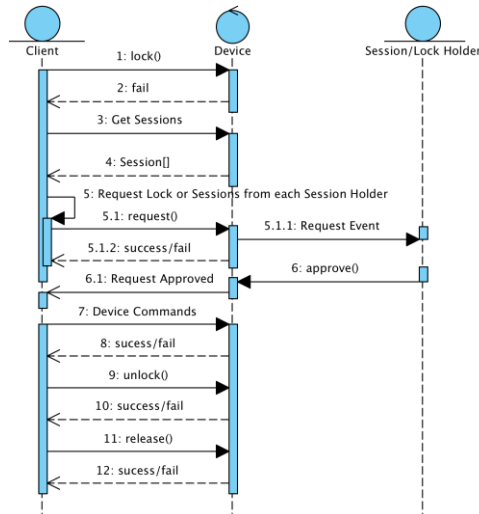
Client

Device

Session/Lock Holder

1: lock()

2: fail

3: Get Sessions

4: Session[]

5: Request Lock or Sessions from each Session Holder

5.1: request()

5.1.1: Request Event

5.1.2: success/fail

6: approve()

6.1: Request Approved

7: Device Commands

8: sucess/fail

9: unlock()

10: success/fail

11: release()

12: sucess/fail